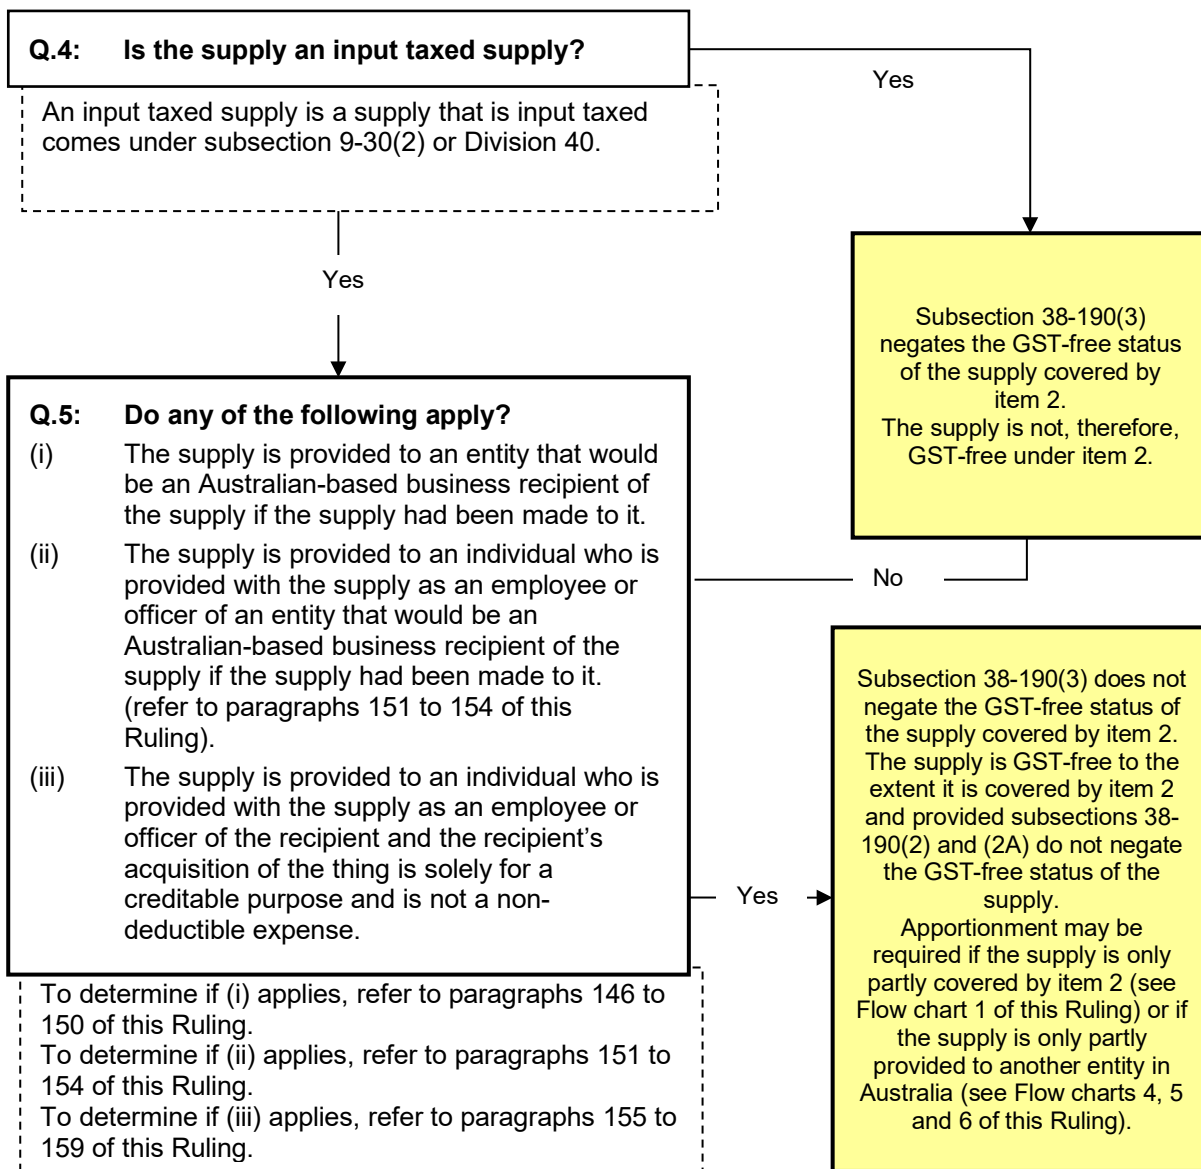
**Q.4: Is the supply an input taxed supply?**

Yes

An input taxed supply is a supply that is input taxed comes under subsection 9-30(2) or Division 40.

Yes

Subsection 38-190(3) negates the GST-free status of the supply covered by item 2.
The supply is not, therefore, GST-free under item 2.

**Q.5: Do any of the following apply?**

(i) The supply is provided to an entity that would be an Australian-based business recipient of the supply if the supply had been made to it.

(ii) The supply is provided to an individual who is provided with the supply as an employee or officer of an entity that would be an Australian-based business recipient of the supply if the supply had been made to it. (refer to paragraphs 151 to 154 of this Ruling).

(iii) The supply is provided to an individual who is provided with the supply as an employee or officer of the recipient and the recipient's acquisition of the thing is solely for a creditable purpose and is not a non-deductible expense.

No

Yes

Subsection 38-190(3) does not negate the GST-free status of the supply covered by item 2. The supply is GST-free to the extent it is covered by item 2 and provided subsections 38-190(2) and (2A) do not negate the GST-free status of the supply.
Apportionment may be required if the supply is only partly covered by item 2 (see Flow chart 1 of this Ruling) or if the supply is only partly provided to another entity in Australia (see Flow charts 4, 5 and 6 of this Ruling).

To determine if (i) applies, refer to paragraphs 146 to 150 of this Ruling.
To determine if (ii) applies, refer to paragraphs 151 to 154 of this Ruling.
To determine if (iii) applies, refer to paragraphs 155 to 159 of this Ruling.